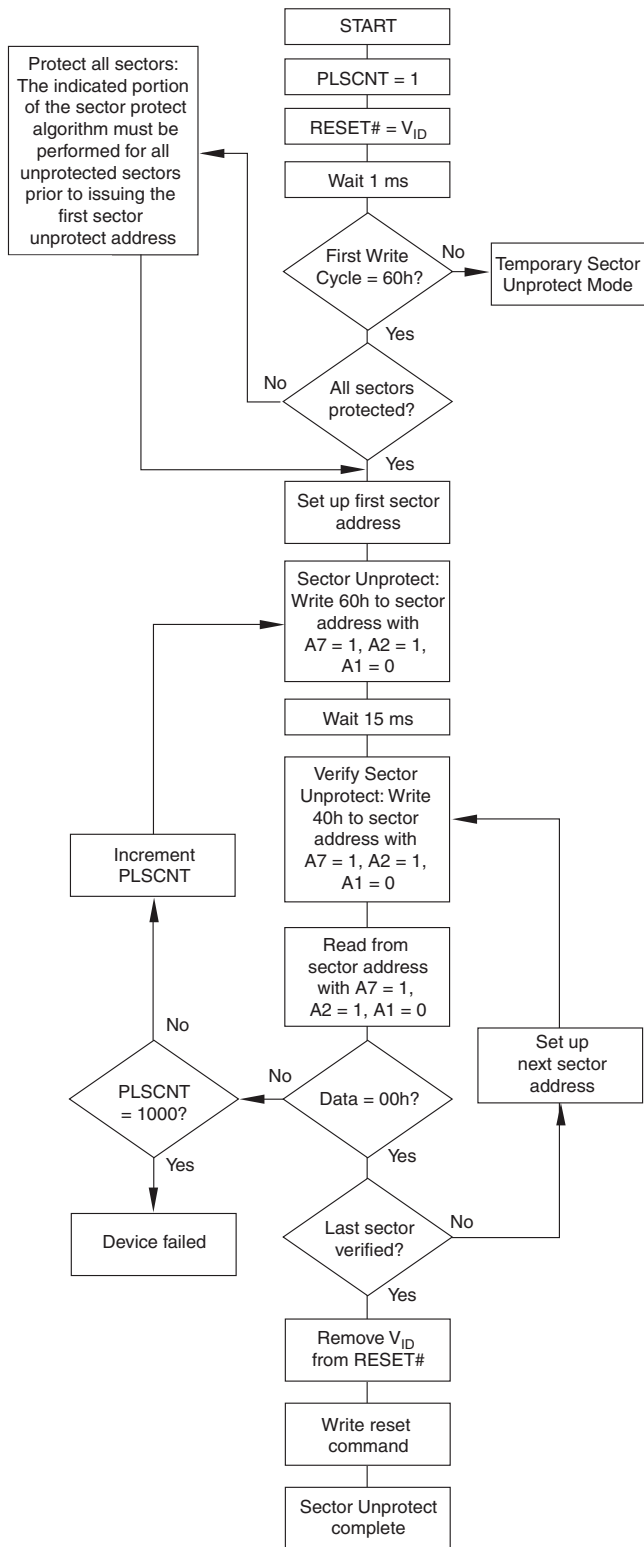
START

PLSCNT = 1

RESET# = $V_{ID}$

Wait 1 ms

Protect all sectors: The indicated portion of the sector protect algorithm must be performed for all unprotected sectors prior to issuing the first sector unprotect address

First Write Cycle = 60h?

No

Temporary Sector Unprotect Mode

Yes

No

All sectors protected?

Yes

Set up first sector address

Sector Unprotect: Write 60h to sector address with A7 = 1, A2 = 1, A1 = 0

Wait 15 ms

Verify Sector Unprotect: Write 40h to sector address with A7 = 1, A2 = 1, A1 = 0

Increment PLSCNT

Read from sector address with A7 = 1, A2 = 1, A1 = 0

No

Set up next sector address

No

PLSCNT = 1000?

Data = 00h?

Yes

Yes

Device failed

Last sector verified?

No

Yes

Remove $V_{ID}$ from RESET#

Write reset command

Sector Unprotect complete